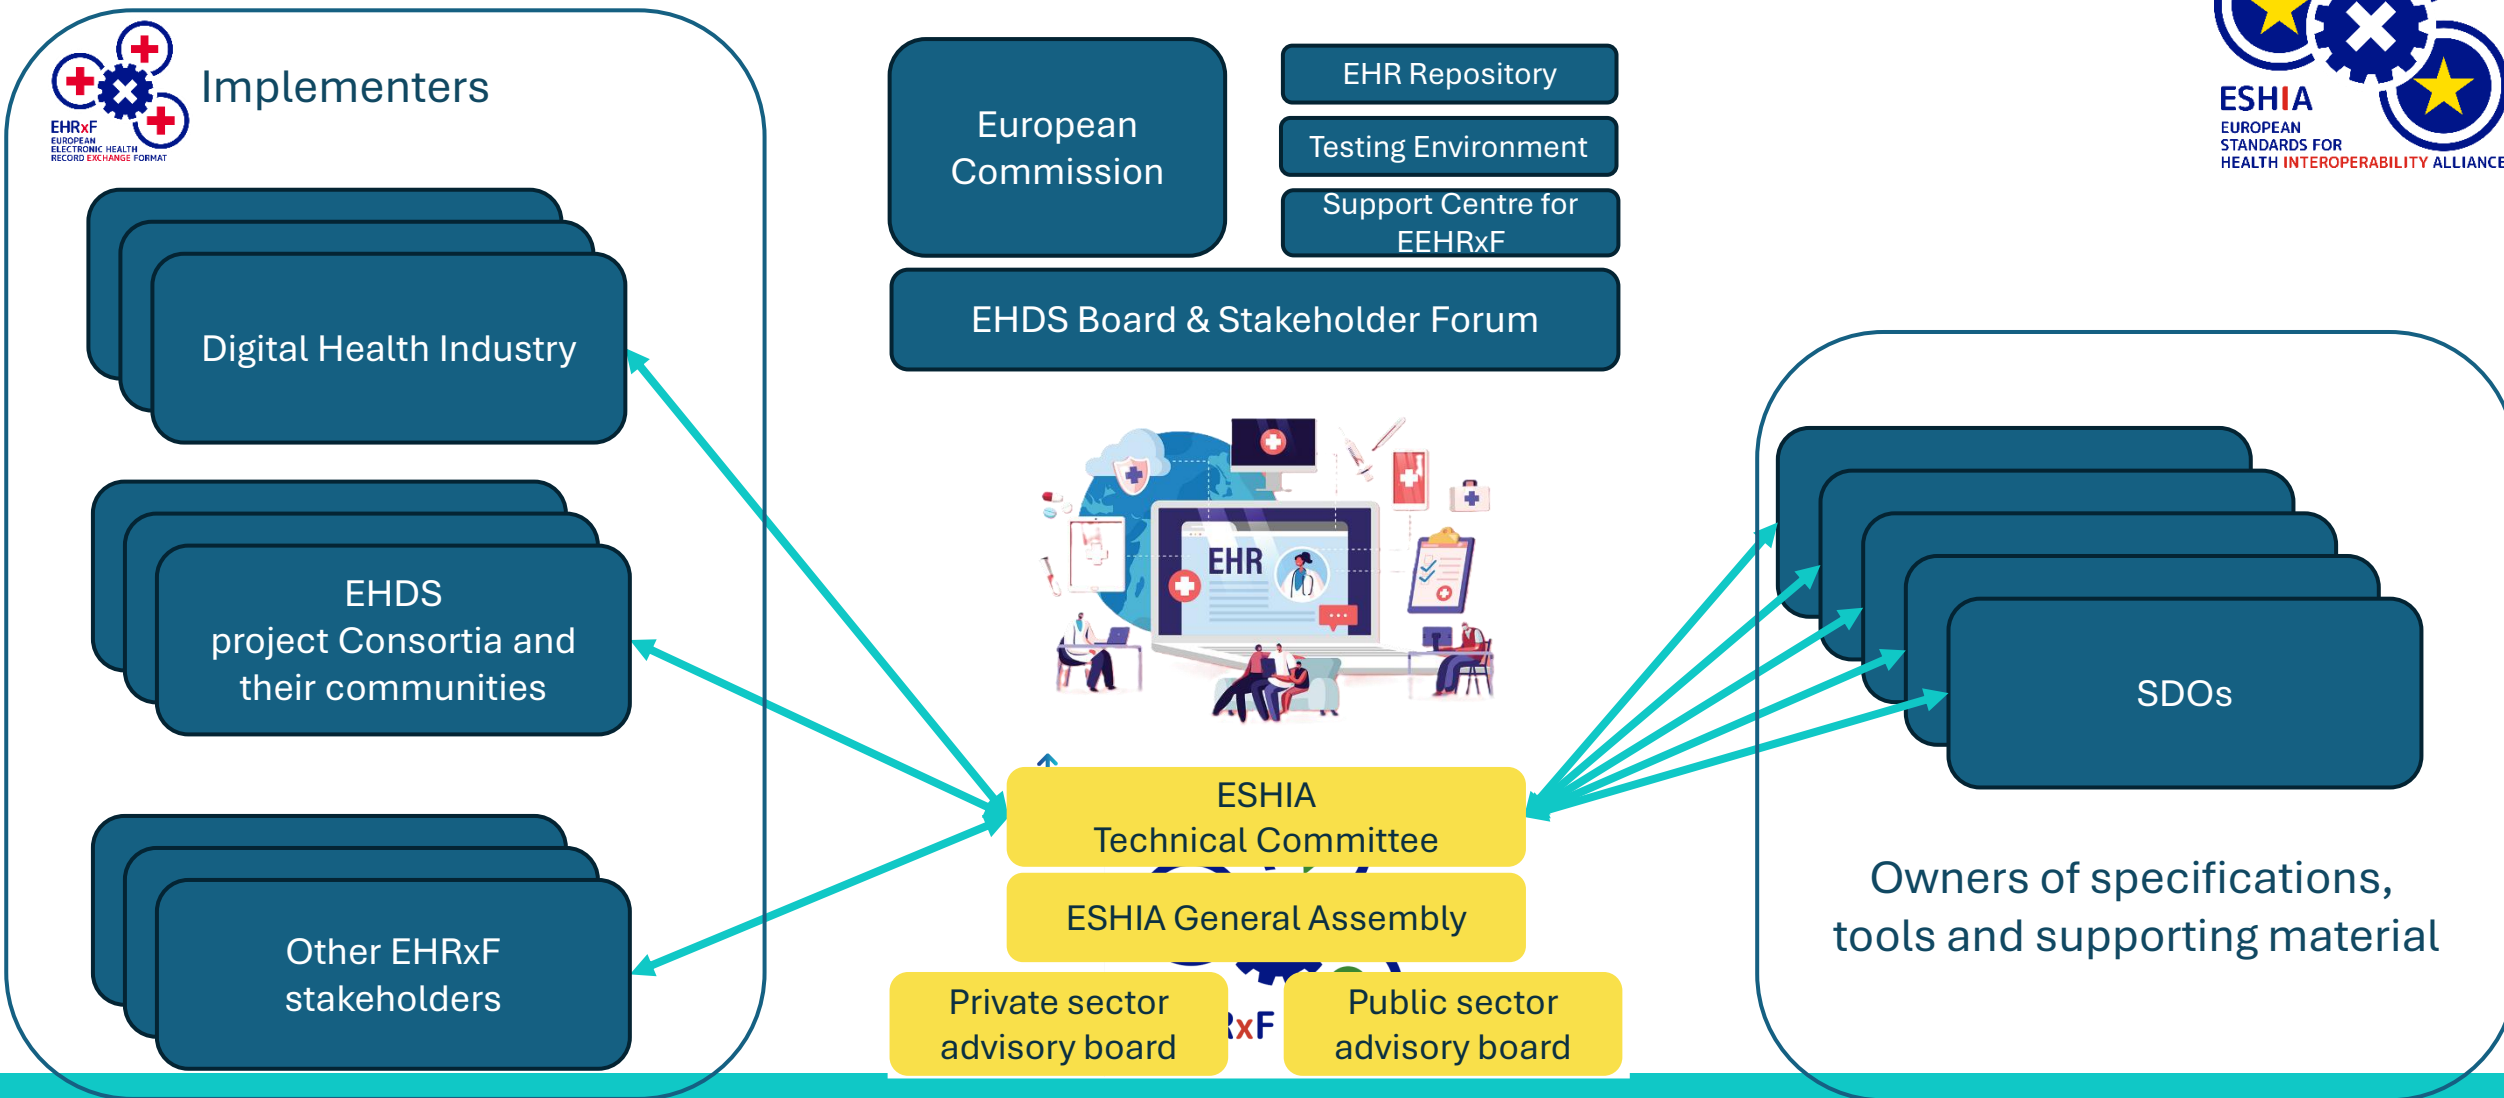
EHRxF
EUROPEAN ELECTRONIC HEALTH RECORD EXCHANGE FORMAT

Implementers

Digital Health Industry

EHDS
project Consortia and their communities

Other EHRxF stakeholders

European Commission

EHR Repository

Testing Environment

Support Centre for EEHRxF

EHDS Board & Stakeholder Forum

EHR

ESHIA
Technical Committee

ESHIA General Assembly

Private sector advisory board

xF

Public sector advisory board

ESHIA
EUROPEAN STANDARDS FOR HEALTH INTEROPERABILITY ALLIANCE

SDOs

Owners of specifications, tools and supporting material